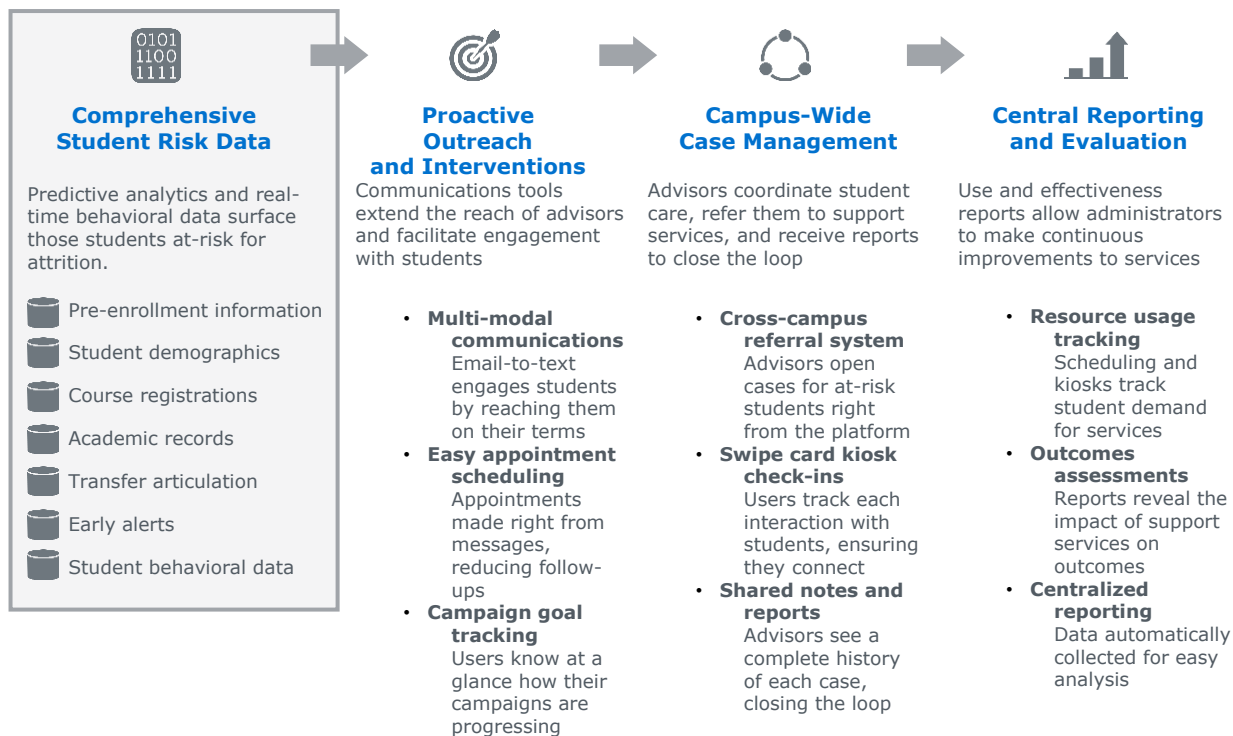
0101
1100
1111

Comprehensive Student Risk Data

Predictive analytics and real-time behavioral data surface those students at-risk for attrition.

Pre-enrollment information
Student demographics
Course registrations
Academic records
Transfer articulation
Early alerts
Student behavioral data

Proactive Outreach and Interventions

Communications tools extend the reach of advisors and facilitate engagement with students

• Multi-modal communications
Email-to-text engages students by reaching them on their terms
• Easy appointment scheduling
Appointments made right from messages, reducing follow-ups
• Campaign goal tracking
Users know at a glance how their campaigns are progressing

Campus-Wide Case Management

Advisors coordinate student care, refer them to support services, and receive reports to close the loop

• Cross-campus referral system
Advisors open cases for at-risk students right from the platform
• Swipe card kiosk check-ins
Users track each interaction with students, ensuring they connect
• Shared notes and reports
Advisors see a complete history of each case, closing the loop

Central Reporting and Evaluation

Use and effectiveness reports allow administrators to make continuous improvements to services

• Resource usage tracking
Scheduling and kiosks track student demand for services
• Outcomes assessments
Reports reveal the impact of support services on outcomes
• Centralized reporting
Data automatically collected for easy analysis